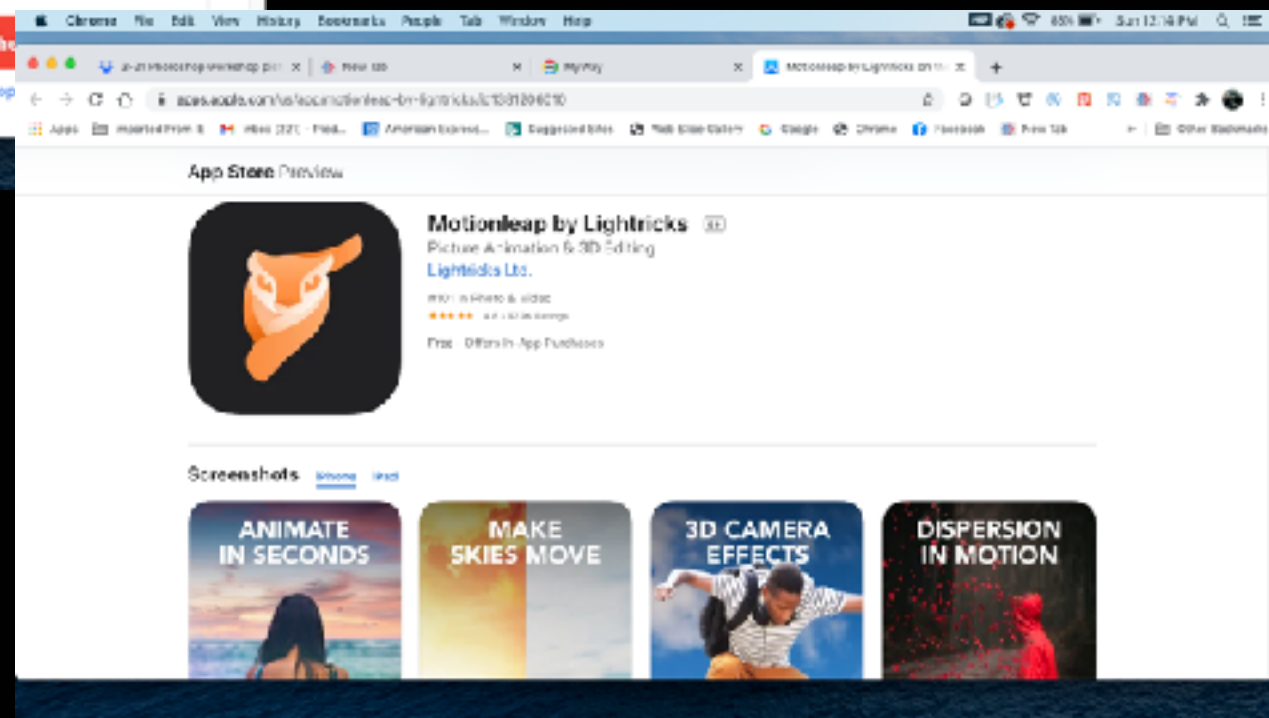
Chrome File Edit View History Bookmarks People Tab Window Help

Sun 12:14 PM

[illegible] Photoshop Workshop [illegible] × New Tab × MyPay × Motionleap by Lightricks on the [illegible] × +

apps.apple.com/us/app/motionleap-by-lightricks/id1381206010

Apps Imported From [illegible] Inbox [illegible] American Express... Suggested Sites Web Slice Gallery Google Chrome Facebook New Tab Other Bookmarks

App Store Preview

Motionleap by Lightricks 4+
Picture Animation & 3D Editing
Lightricks Ltd.
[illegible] in Photo & Video
★★★★★ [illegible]
Free · Offers In-App Purchases

Screenshots iPhone iPad

ANIMATE IN SECONDS

MAKE SKIES MOVE

3D CAMERA EFFECTS

DISPERSION IN MOTION